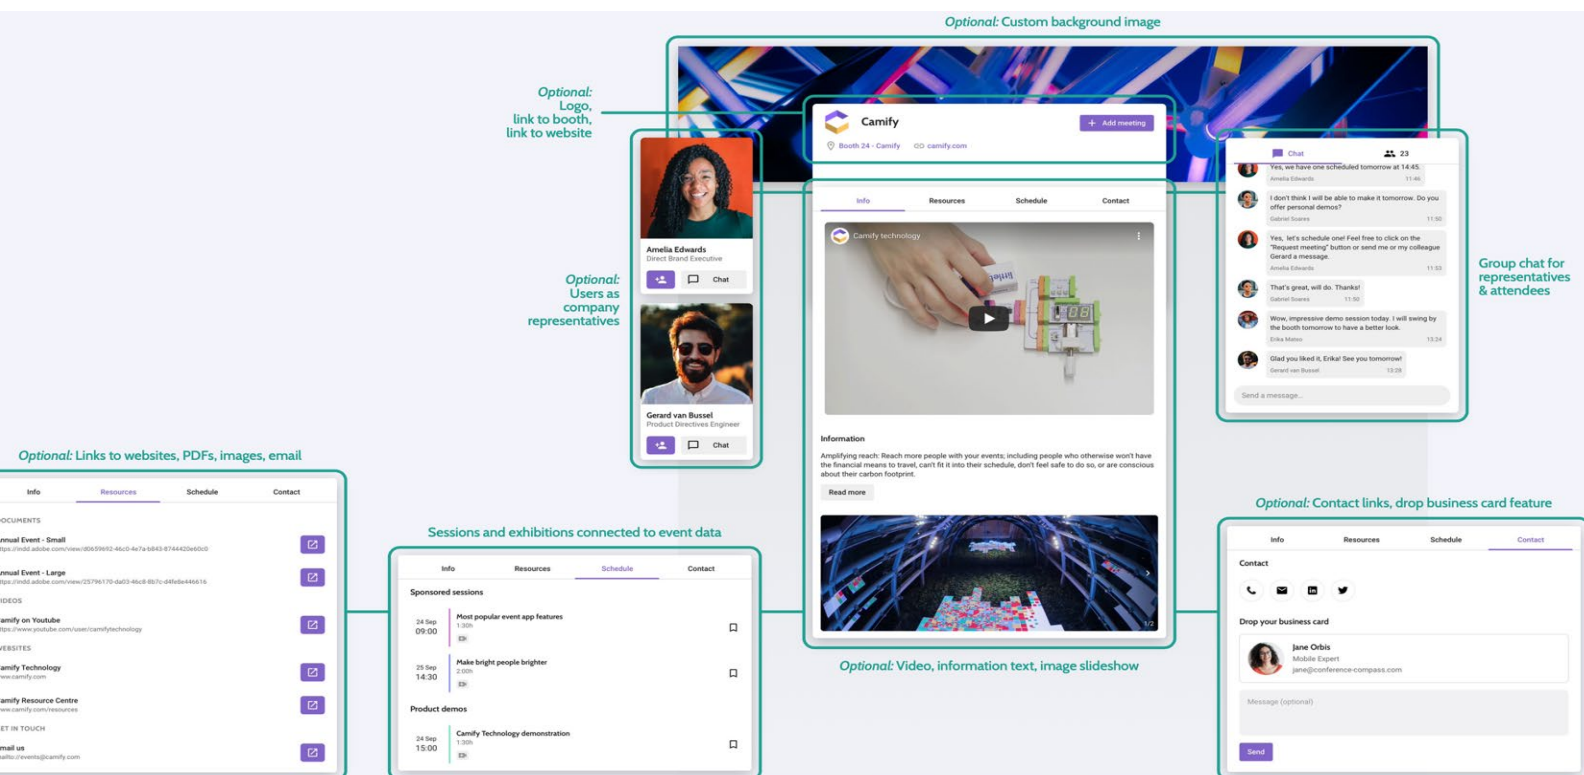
Optional: Custom background image

Optional: Logo, link to booth, link to website

Camify
+ Add meeting
Booth 24 - Camify camify.com

Amelia Edwards
Direct Brand Executive
Chat

Optional: Users as company representatives

Gerard van Bussel
Product Directives Engineer
Chat

Info Resources Schedule Contact

Camify technology

Information
Amplifying reach: Reach more people with your events; including people who otherwise won't have the financial means to travel, can't fit it into their schedule, don't feel safe to do so, or are conscious about their carbon footprint.
Read more

1/2

Optional: Video, information text, image slideshow

Chat 23
Yes, we have one scheduled tomorrow at 14:45.
Amelia Edwards 11:46
I don't think I will be able to make it tomorrow. Do you offer personal demos?
Gabriel Soares 11:50
Yes, let's schedule one! Feel free to click on the "Request meeting" button or send me or my colleague Gerard a message.
Amelia Edwards 11:53
That's great, will do. Thanks!
Gabriel Soares 11:56
Wow, impressive demo session today. I will swing by the booth tomorrow to have a better look.
Erika Mateo 13:24
Glad you liked it, Erika! See you tomorrow!
Gerard van Bussel 13:28
Send a message...

Group chat for representatives & attendees

Optional: Links to websites, PDFs, images, email

Info Resources Schedule Contact
DOCUMENTS
Annual Event - Small
https://indd.adobe.com/view/d0659692-46c0-4e7a-b843-8744420eb0c0
Annual Event - Large
https://indd.adobe.com/view/25796170-da03-46c8-8b7c-d4fe8e446616
VIDEOS
Camify on Youtube
https://www.youtube.com/user/camifytechnology
WEBSITES
Camify Technology
www.camify.com
Camify Resource Centre
www.camify.com/resources
GET IN TOUCH
Email us
mailto://events@camify.com

Sessions and exhibitions connected to event data

Info Resources Schedule Contact
Sponsored sessions
24 Sep 09:00 Most popular event app features 1:30h
25 Sep 14:30 Make bright people brighter 2:00h
Product demos
24 Sep 15:00 Camify Technology demonstration 1:30h

Optional: Contact links, drop business card feature

Info Resources Schedule Contact
Contact
Drop your business card
Jane Orbis
Mobile Expert
jane@conference-compass.com
Message (optional)
Send